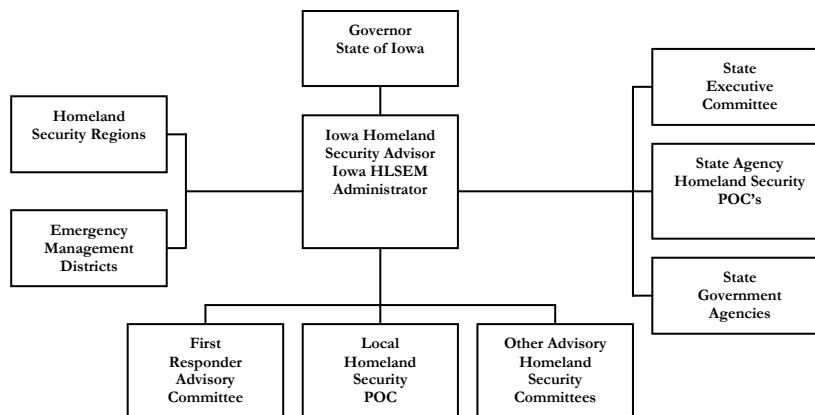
Governor State of Iowa

Homeland Security Regions

Emergency Management Districts

Iowa Homeland Security Advisor Iowa HLSEM Administrator

State Executive Committee

State Agency Homeland Security POC's

State Government Agencies

First Responder Advisory Committee

Local Homeland Security POC

Other Advisory Homeland Security Committees